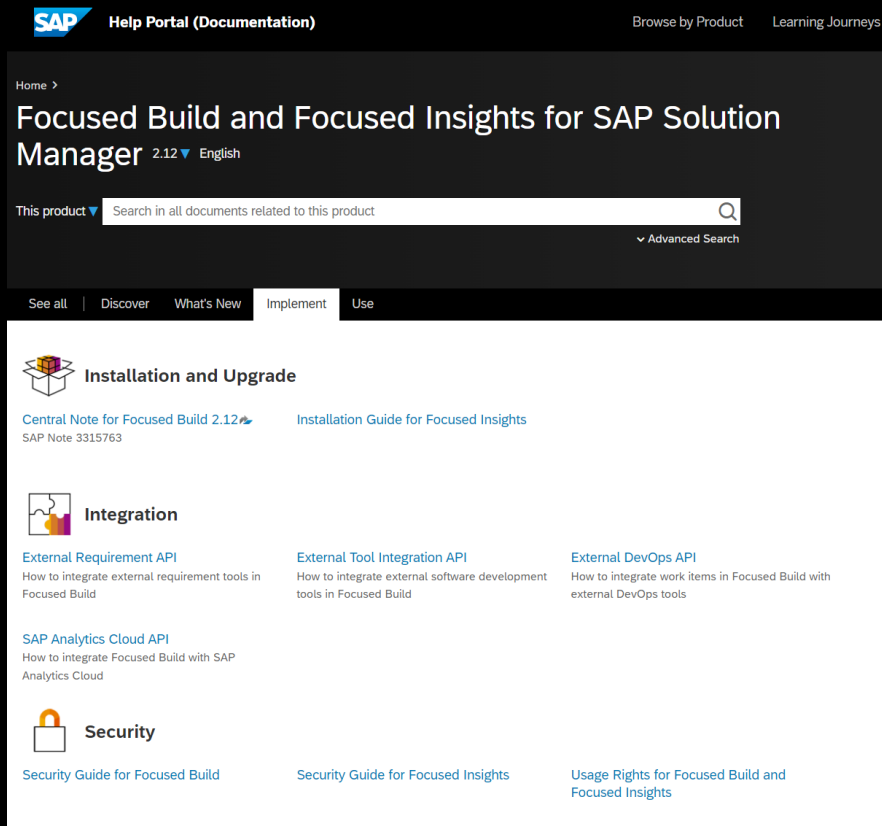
SAP Help Portal (Documentation)

Browse by Product Learning Journeys

Home >

Focused Build and Focused Insights for SAP Solution Manager 2.12 English

This product

Search in all documents related to this product

Advanced Search

See all | Discover What's New Implement Use

Installation and Upgrade

Central Note for Focused Build 2.12
SAP Note 3315763

Installation Guide for Focused Insights

Integration

External Requirement API
How to integrate external requirement tools in Focused Build

External Tool Integration API
How to integrate external software development tools in Focused Build

External DevOps API
How to integrate work items in Focused Build with external DevOps tools

SAP Analytics Cloud API
How to integrate Focused Build with SAP Analytics Cloud

Security

Security Guide for Focused Build

Security Guide for Focused Insights

Usage Rights for Focused Build and Focused Insights